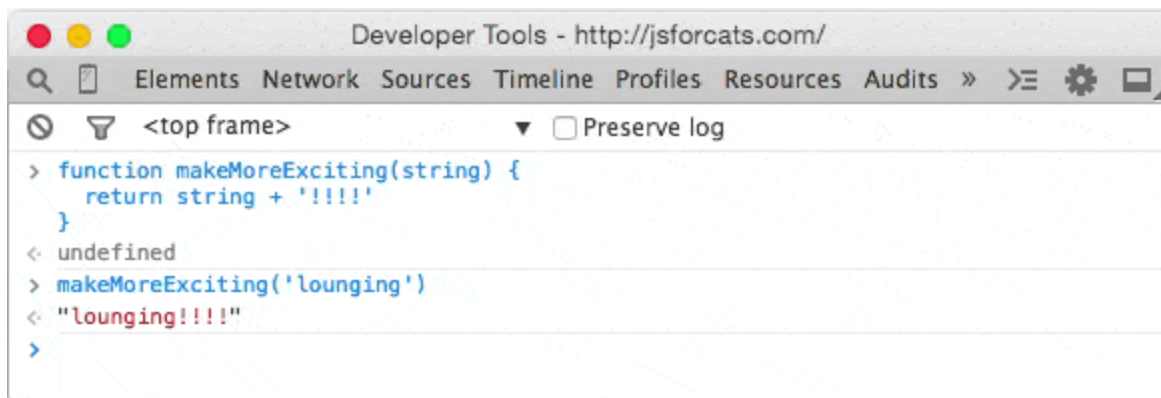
Developer Tools - http://jsforcats.com/

Elements Network Sources Timeline Profiles Resources Audits »

<top frame> ▼ Preserve log

> function makeMoreExciting(string) {
return string + '!!!!'
}
< undefined
> makeMoreExciting('lounging')
< "lounging!!!!"
>